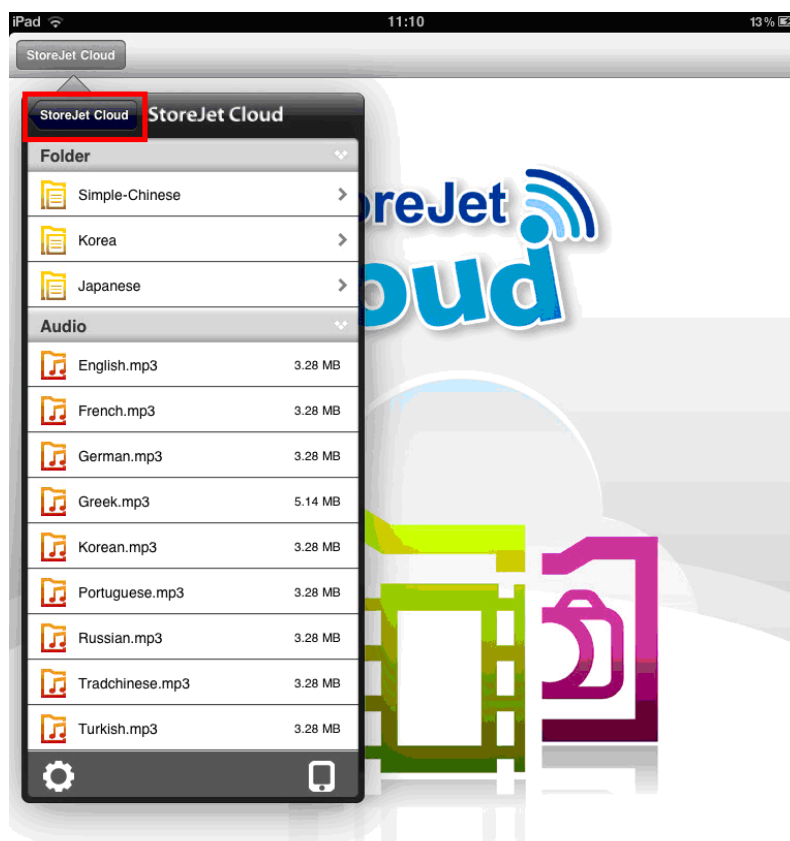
iPad 11:10 13%

StoreJet Cloud

StoreJet Cloud StoreJet Cloud

Folder

Simple-Chinese

Korea

Japanese

Audio

English.mp3 3.28 MB

French.mp3 3.28 MB

German.mp3 3.28 MB

Greek.mp3 5.14 MB

Korean.mp3 3.28 MB

Portuguese.mp3 3.28 MB

Russian.mp3 3.28 MB

Tradchinese.mp3 3.28 MB

Turkish.mp3 3.28 MB

oreJet
oud